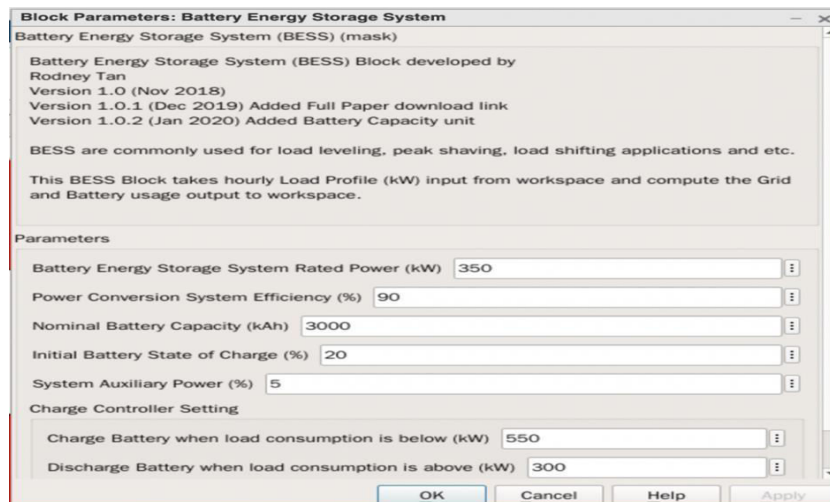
Block Parameters: Battery Energy Storage System

Battery Energy Storage System (BESS) (mask)

Battery Energy Storage System (BESS) Block developed by Rodney Tan
Version 1.0 (Nov 2018)
Version 1.0.1 (Dec 2019) Added Full Paper download link
Version 1.0.2 (Jan 2020) Added Battery Capacity unit

BESS are commonly used for load leveling, peak shaving, load shifting applications and etc.

This BESS Block takes hourly Load Profile (kW) input from workspace and compute the Grid and Battery usage output to workspace.

Parameters

Battery Energy Storage System Rated Power (kW) 350

Power Conversion System Efficiency (%) 90

Nominal Battery Capacity (kAh) 3000

Initial Battery State of Charge (%) 20

System Auxiliary Power (%) 5

Charge Controller Setting

Charge Battery when load consumption is below (kW) 550

Discharge Battery when load consumption is above (kW) 300

OK Cancel Help Apply